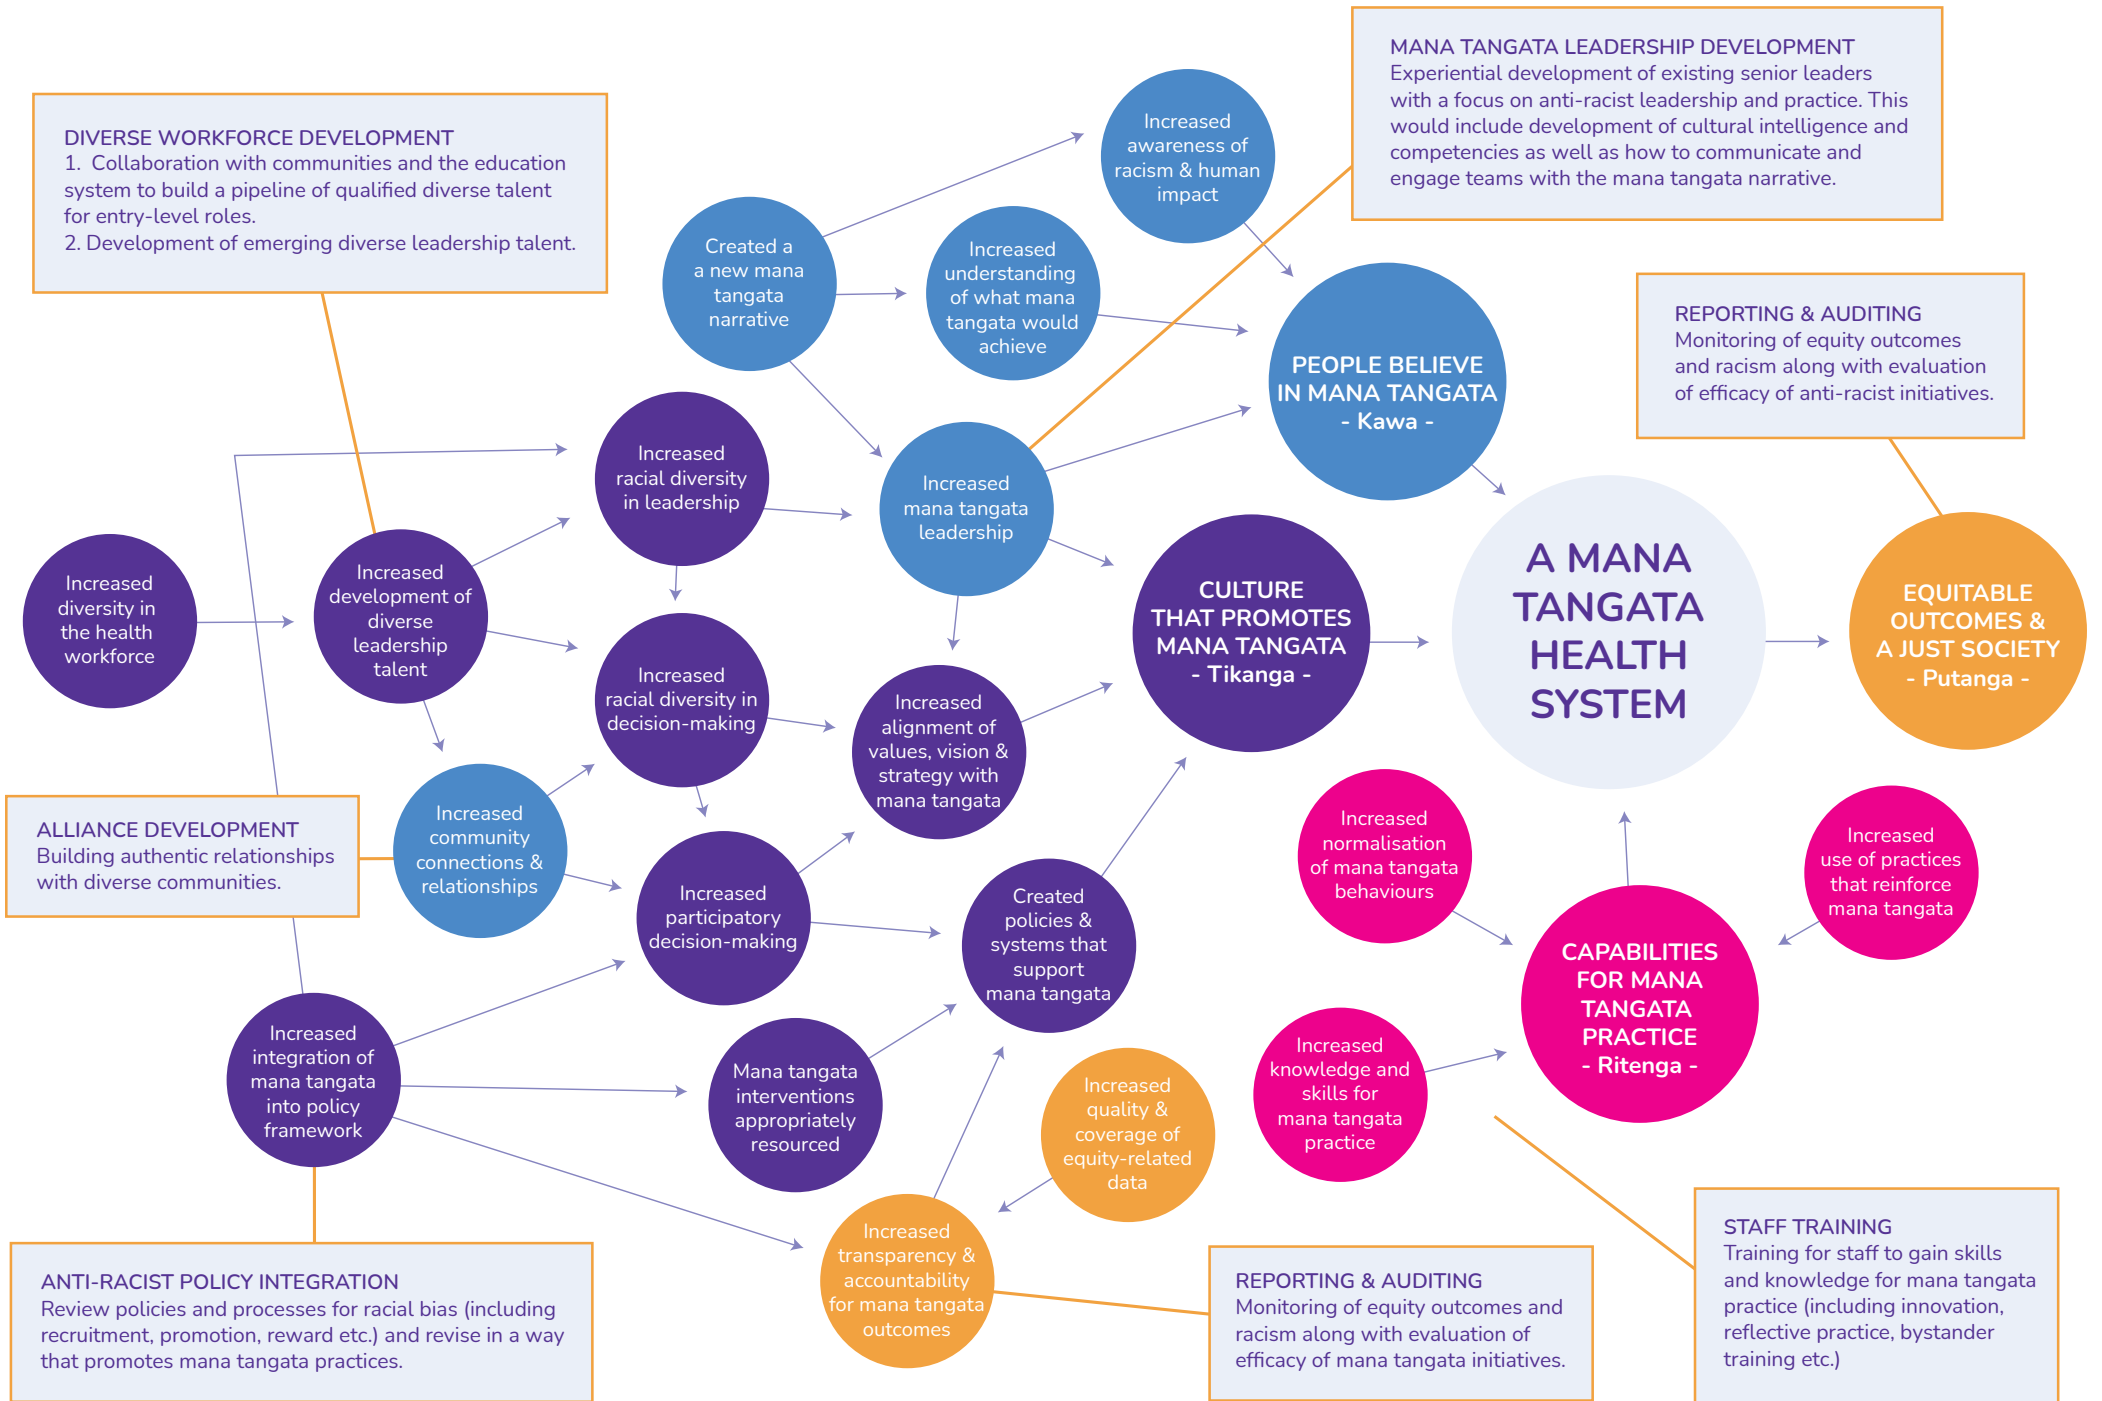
DIVERSE WORKFORCE DEVELOPMENT
1. Collaboration with communities and the education system to build a pipeline of qualified diverse talent for entry-level roles.
2. Development of emerging diverse leadership talent.

MANA TANGATA LEADERSHIP DEVELOPMENT
Experiential development of existing senior leaders with a focus on anti-racist leadership and practice. This would include development of cultural intelligence and competencies as well as how to communicate and engage teams with the mana tangata narrative.

Increased awareness of racism & human impact

Created a a new mana tangata narrative

Increased understanding of what mana tangata would achieve

PEOPLE BELIEVE IN MANA TANGATA - Kawa -

REPORTING & AUDITING
Monitoring of equity outcomes and racism along with evaluation of efficacy of anti-racist initiatives.

Increased racial diversity in leadership

Increased mana tangata leadership

Increased diversity in the health workforce

Increased development of diverse leadership talent

CULTURE THAT PROMOTES MANA TANGATA - Tikanga -

A MANA TANGATA HEALTH SYSTEM

EQUITABLE OUTCOMES & A JUST SOCIETY - Putanga -

Increased racial diversity in decision-making

Increased alignment of values, vision & strategy with mana tangata

ALLIANCE DEVELOPMENT
Building authentic relationships with diverse communities.

Increased community connections & relationships

Increased participatory decision-making

Created policies & systems that support mana tangata

Increased normalisation of mana tangata behaviours

Increased use of practices that reinforce mana tangata

CAPABILITIES FOR MANA TANGATA PRACTICE - Ritenga -

Increased integration of mana tangata into policy framework

Mana tangata interventions appropriately resourced

Increased quality & coverage of equity-related data

Increased knowledge and skills for mana tangata practice

Increased transparency & accountability for mana tangata outcomes

ANTI-RACIST POLICY INTEGRATION
Review policies and processes for racial bias (including recruitment, promotion, reward etc.) and revise in a way that promotes mana tangata practices.

REPORTING & AUDITING
Monitoring of equity outcomes and racism along with evaluation of efficacy of mana tangata initiatives.

STAFF TRAINING
Training for staff to gain skills and knowledge for mana tangata practice (including innovation, reflective practice, bystander training etc.)